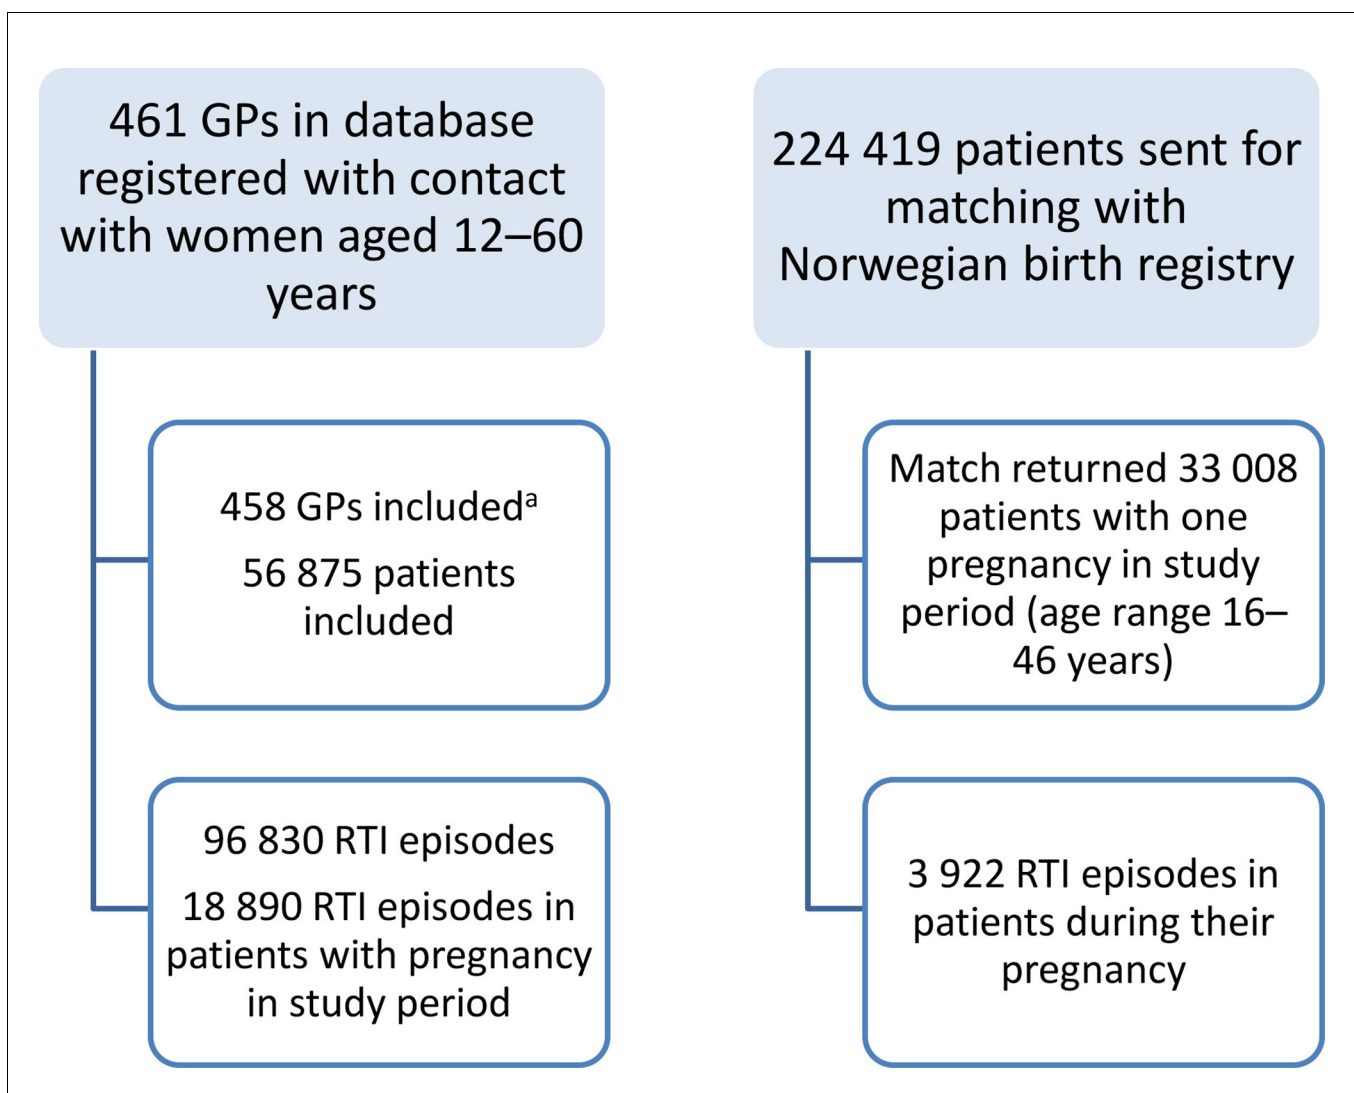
461 GPs in database registered with contact with women aged 12–60 years

458 GPs included$^{a}$

56 875 patients included

96 830 RTI episodes

18 890 RTI episodes in patients with pregnancy in study period

224 419 patients sent for matching with Norwegian birth registry

Match returned 33 008 patients with one pregnancy in study period (age range 16–46 years)

3 922 RTI episodes in patients during their pregnancy